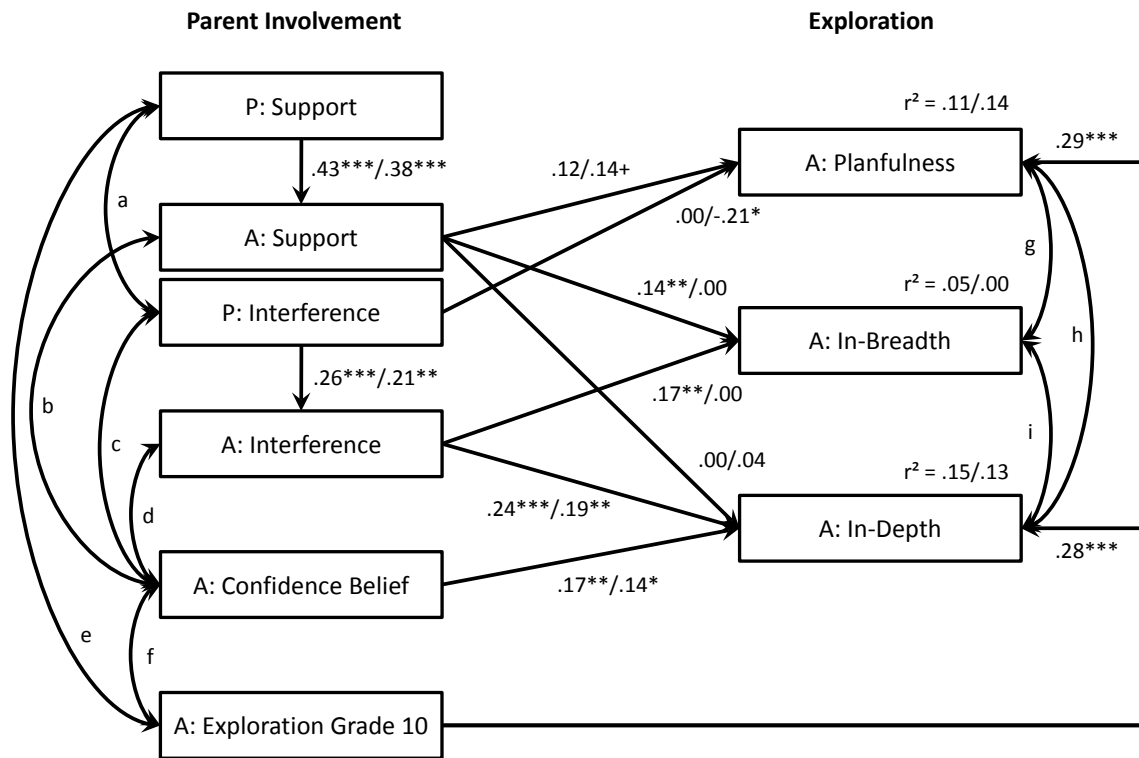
Parent Involvement

Exploration

P: Support

.43***/.38***

a

A: Support

P: Interference

.26***/.21**

b

c

A: Interference

d

A: Confidence Belief

e

f

A: Exploration Grade 10

.12/.14+

.00/-.21*

.14**/.00

.17**/.00

.00/.04

.24***/.19**

.17**/.14*

$r^2$ = .11/.14

A: Planfulness

.29***

g

h

$r^2$ = .05/.00

A: In-Breadth

i

$r^2$ = .15/.13

A: In-Depth

.28***